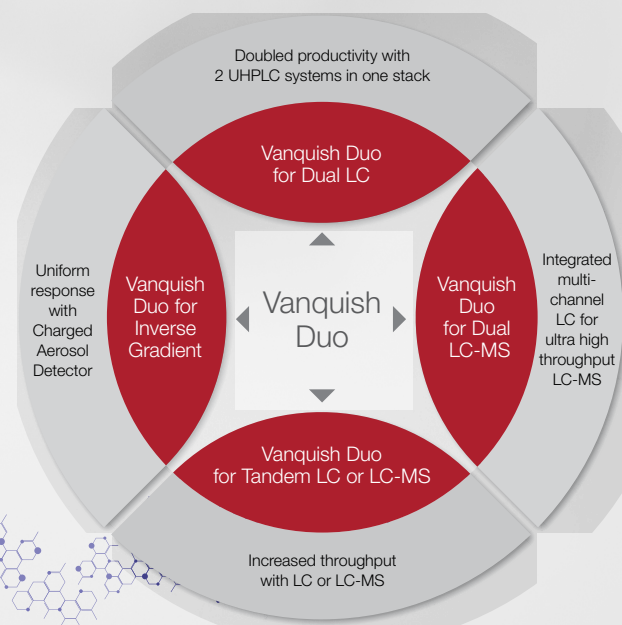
Doubled productivity with 2 UHPLC systems in one stack

Vanquish Duo for Dual LC

Uniform response with Charged Aerosol Detector

Vanquish Duo for Inverse Gradient

Vanquish Duo

Vanquish Duo for Dual LC-MS

Integrated multi-channel LC for ultra high throughput LC-MS

Vanquish Duo for Tandem LC or LC-MS

Increased throughput with LC or LC-MS